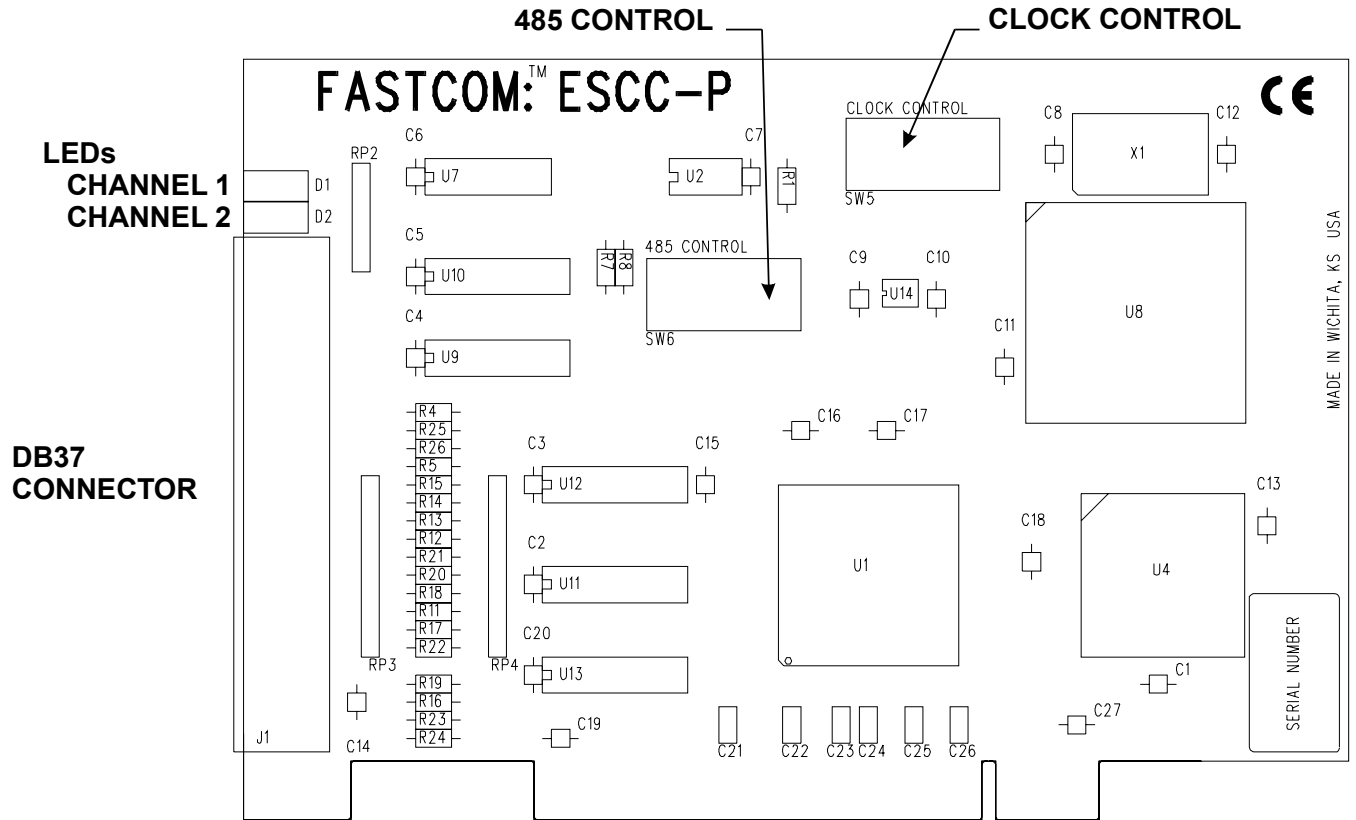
485 CONTROL

CLOCK CONTROL

FASTCOM:™ ESCC-P

CE

LEDs
CHANNEL 1
CHANNEL 2

DB37
CONNECTOR

D1
D2
RP2
C6
U7
C7
U2
R1
CLOCK CONTROL
SW5
C8
X1
C12
C5
U10
R7
R8
485 CONTROL
SW6
C9
U14
C10
C4
U9
C11
U8
MADE IN WICHITA, KS USA
R4
R25
R26
R5
R15
R14
R13
R12
R21
R20
R18
R11
R17
R22
C16
C17
C3
U12
C15
C2
U11
C20
U13
RP3
RP4
U1
C18
U4
C13
SERIAL NUMBER
C1
R19
R16
R23
R24
C19
C14
J1
C21
C22
C23
C24
C25
C26
C27